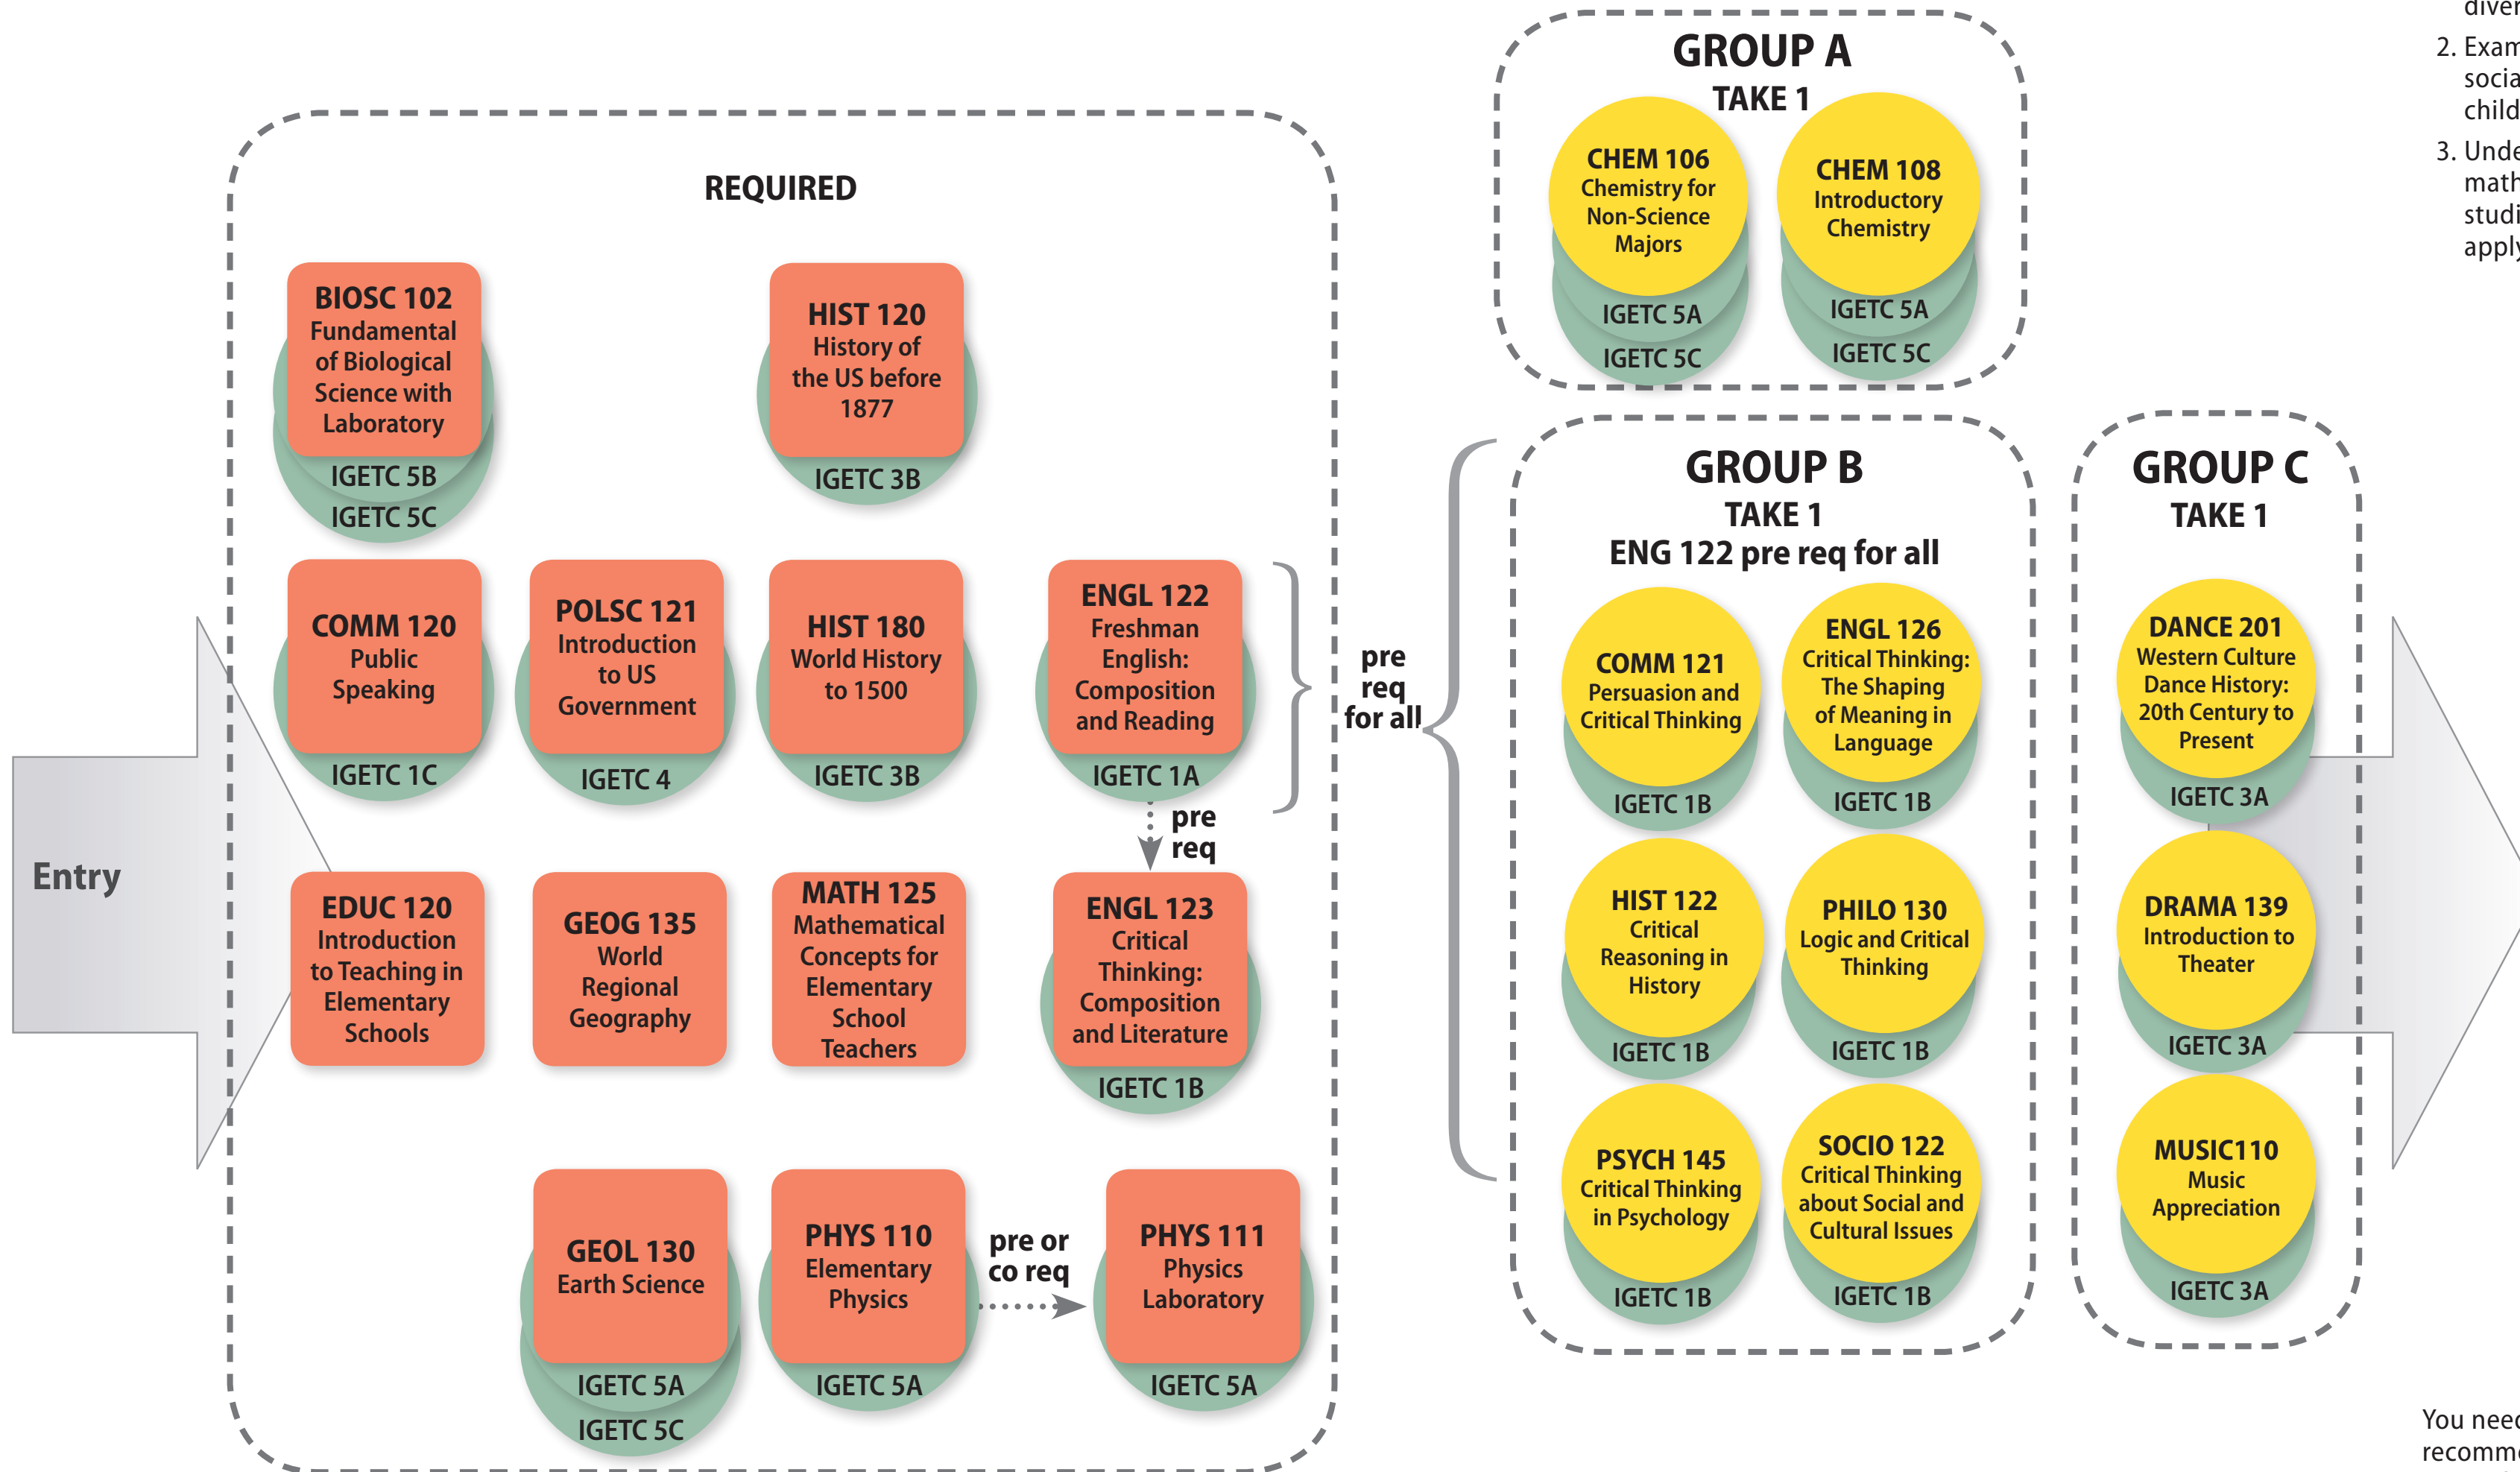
Entry

REQUIRED

BIOSC 102
Fundamental of Biological Science with Laboratory
IGETC 5B
IGETC 5C

HIST 120
History of the US before 1877
IGETC 3B

COMM 120
Public Speaking
IGETC 1C

POLSC 121
Introduction to US Government
IGETC 4

HIST 180
World History to 1500
IGETC 3B

ENGL 122
Freshman English: Composition and Reading
IGETC 1A

pre req

EDUC 120
Introduction to Teaching in Elementary Schools

GEOG 135
World Regional Geography

MATH 125
Mathematical Concepts for Elementary School Teachers

ENGL 123
Critical Thinking: Composition and Literature
IGETC 1B

GEOL 130
Earth Science
IGETC 5A
IGETC 5C

PHYS 110
Elementary Physics
IGETC 5A

pre or co req

PHYS 111
Physics Laboratory
IGETC 5A

pre req for all

GROUP A
TAKE 1

CHEM 106
Chemistry for Non-Science Majors
IGETC 5A
IGETC 5C

CHEM 108
Introductory Chemistry
IGETC 5A
IGETC 5C

GROUP B
TAKE 1
ENG 122 pre req for all

COMM 121
Persuasion and Critical Thinking
IGETC 1B

ENGL 126
Critical Thinking: The Shaping of Meaning in Language
IGETC 1B

HIST 122
Critical Reasoning in History
IGETC 1B

PHILO 130
Logic and Critical Thinking
IGETC 1B

PSYCH 145
Critical Thinking in Psychology
IGETC 1B

SOCIO 122
Critical Thinking about Social and Cultural Issues
IGETC 1B

GROUP C
TAKE 1

DANCE 201
Western Culture Dance History: 20th Century to Present
IGETC 3A

DRAMA 139
Introduction to Theater
IGETC 3A

MUSIC110
Music Appreciation
IGETC 3A

dive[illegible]
2. Exam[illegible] socia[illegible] child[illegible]
3. Unde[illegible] math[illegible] studi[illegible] apply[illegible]

You need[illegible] recomm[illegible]